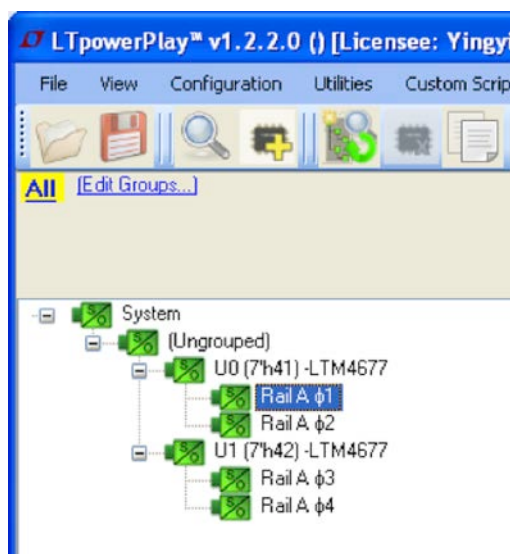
LTpowerPlay™ v1.2.2.0 () [Licensee: Yingyi

File View Configuration Utilities Custom Scrip

All [Edit Groups...]

System
(Ungrouped)
U0 (7'h41) -LTM4677
Rail A ϕ1
Rail A ϕ2
U1 (7'h42) -LTM4677
Rail A ϕ3
Rail A ϕ4